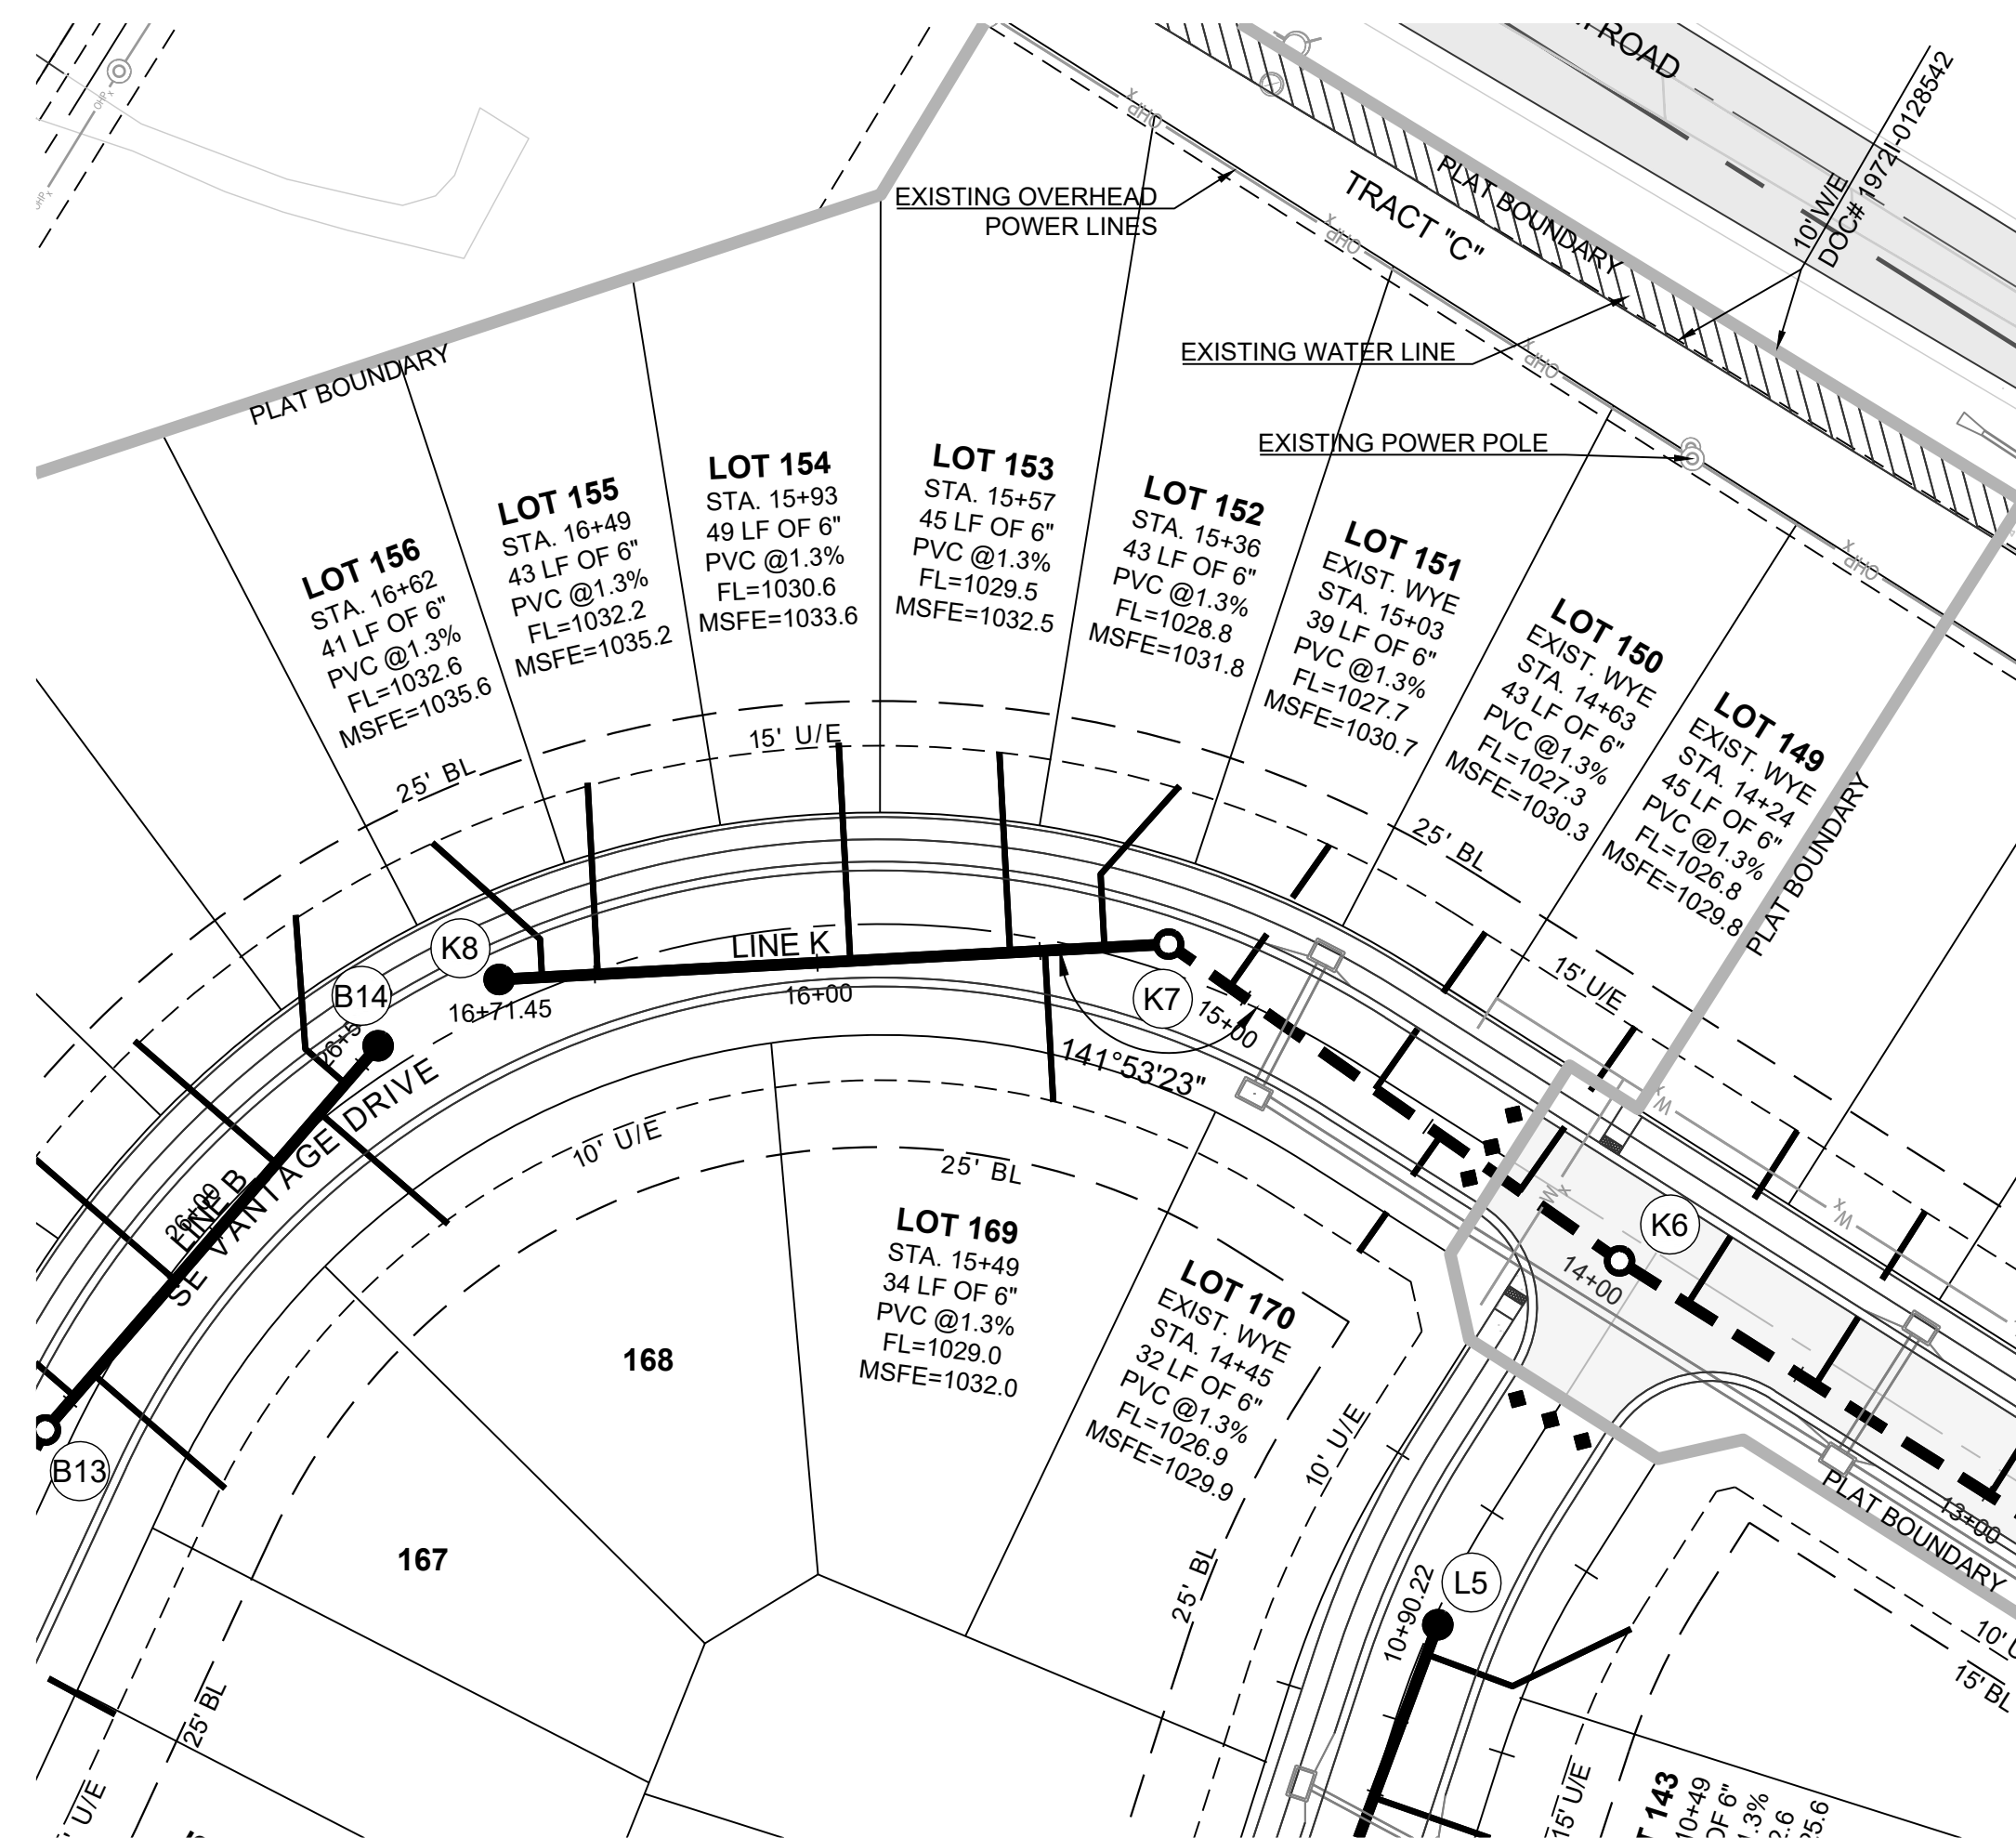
ROAD

10' W/E DOC# 1972I-0128542

PLAT BOUNDARY

TRACT "C"

EXISTING OVERHEAD POWER LINES

EXISTING WATER LINE

EXISTING POWER POLE

PLAT BOUNDARY

LOT 156
STA. 16+62
41 LF OF 6"
PVC @1.3%
FL=1032.6
MSFE=1035.6

LOT 155
STA. 16+49
43 LF OF 6"
PVC @1.3%
FL=1032.2
MSFE=1035.2

LOT 154
STA. 15+93
49 LF OF 6"
PVC @1.3%
FL=1030.6
MSFE=1033.6

LOT 153
STA. 15+57
45 LF OF 6"
PVC @1.3%
FL=1029.5
MSFE=1032.5

LOT 152
STA. 15+36
43 LF OF 6"
PVC @1.3%
FL=1028.8
MSFE=1031.8

LOT 151
EXIST. WYE
STA. 15+03
39 LF OF 6"
PVC @1.3%
FL=1027.7
MSFE=1030.7

LOT 150
EXIST. WYE
STA. 14+63
43 LF OF 6"
PVC @1.3%
FL=1027.3
MSFE=1030.3

LOT 149
EXIST. WYE
STA. 14+24
45 LF OF 6"
PVC @1.3%
FL=1026.8
MSFE=1029.8

PLAT BOUNDARY

15' U/E

25' BL

25' BL

15' U/E

LINE K

K8

K7

B14

16+71.45

16+00

15+00

141°53'23"

26+5

SE VANTAGE DRIVE

LINE B

26+00

10' U/E

25' BL

LOT 169
STA. 15+49
34 LF OF 6"
PVC @1.3%
FL=1029.0
MSFE=1032.0

LOT 170
EXIST. WYE
STA. 14+45
32 LF OF 6"
PVC @1.3%
FL=1026.9
MSFE=1029.9

168

167

K6

14+00

B13

10' U/E

25' BL

PLAT BOUNDARY

13+00

L5

10+90.22

10' U

15' BL

25' BL

U/E

15' U/E

T 143
10+49
OF 6"
1.3%
2.6
5.6